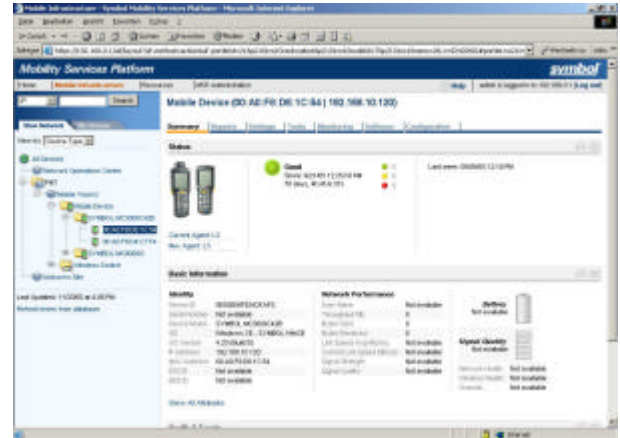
Mobile Infrastructure - Symbol Mobility Services Platform - Microsoft Internet Explorer

Mobility Services Platform

symbol

Home | Mobile Infrastructure | Resources | MSP Administration

Help

Search

Mobile Device (00:A0:F8:D8:1C:84 | 192.168.10.120)

Summary | Reports | Settings | Tasks | Monitoring | Software | Configuration

Status

Good

Last seen: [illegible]

Current Agent: 2.3
Rec. Agent: 2.3

All Devices

Network Operations Center

Mobile Device

SYMBOL MC9000

Wireless Switch

Unknown Site

Last Updated: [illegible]

Refresh items from database

Basic Information

Identity

Network Performance

Not available

Battery
Not available

Signal Quality
Not available

View All Attributes